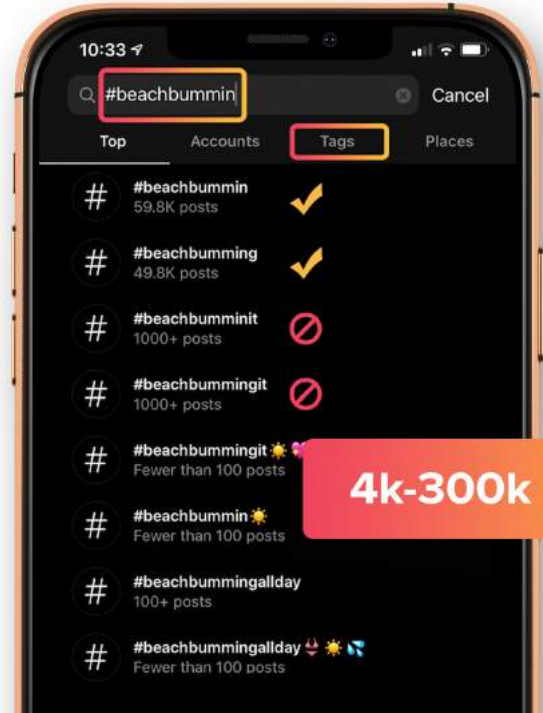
10:33

#beachbummin

Cancel

Top
Accounts
Tags
Places

#
#beachbummin
59.8K posts

#
#beachbumming
49.8K posts

#
#beachbumminit
1000+ posts

#
#beachbummingit
1000+ posts

#
#beachbummingit☀️
Fewer than 100 posts

#
#beachbummin☀️
Fewer than 100 posts

#
#beachbummingallday
100+ posts

#
#beachbummingallday👙☀️💦
Fewer than 100 posts

4k-300k